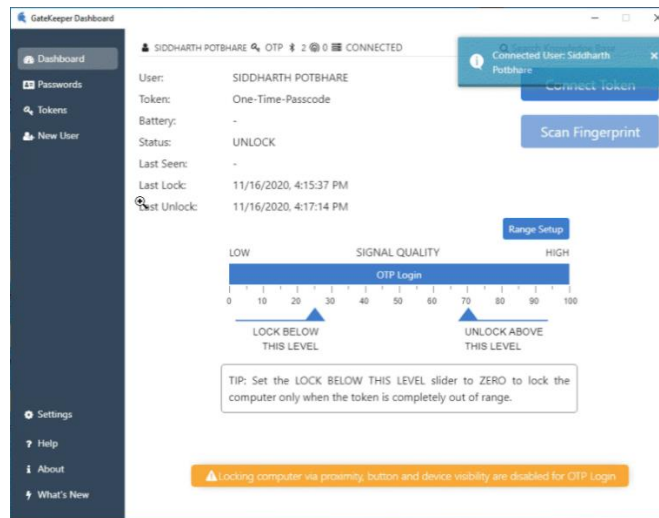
GateKeeper Dashboard

Dashboard
Passwords
Tokens
New User

SIDDHARTH POTBHARE OTP 2 0 CONNECTED

Connected User: Siddharth Potbhare

Connect Token

Scan Fingerprint

| | |
|---|---|
| User: | SIDDHARTH POTBHARE |
| Token: | One-Time-Passcode |
| Battery: | - |
| Status: | UNLOCK |
| Last Seen: | - |
| Last Lock: | 11/16/2020, 4:15:37 PM |
| Last Unlock: | 11/16/2020, 4:17:14 PM |

Range Setup

LOW SIGNAL QUALITY HIGH

OTP Login

0 10 20 30 40 50 60 70 80 90 100

LOCK BELOW THIS LEVEL

UNLOCK ABOVE THIS LEVEL

TIP: Set the LOCK BELOW THIS LEVEL slider to ZERO to lock the computer only when the token is completely out of range.

Settings
Help
About
What's New

Locking computer via proximity, button and device visibility are disabled for OTP Login